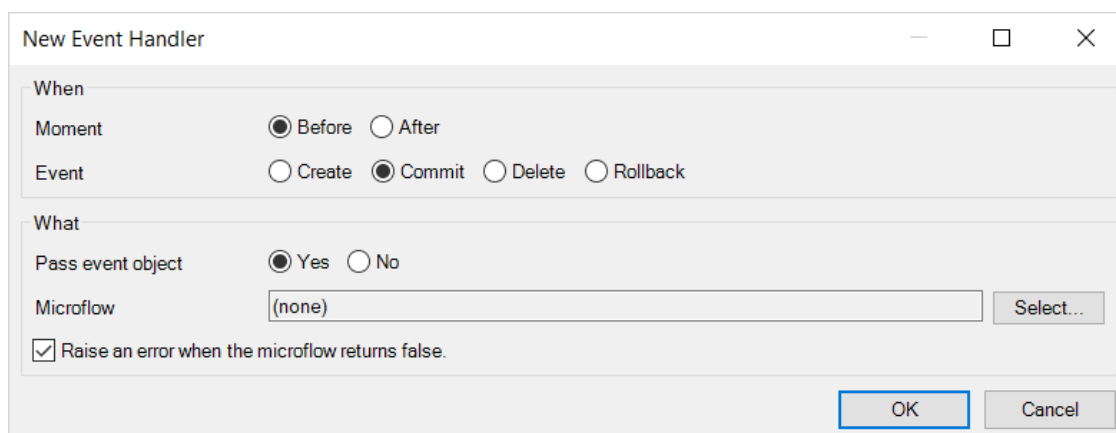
New Event Handler

When

Moment
Before
After

Event
Create
Commit
Delete
Rollback

What

Pass event object
Yes
No

Microflow
(none)
Select...

Raise an error when the microflow returns false.

OK
Cancel